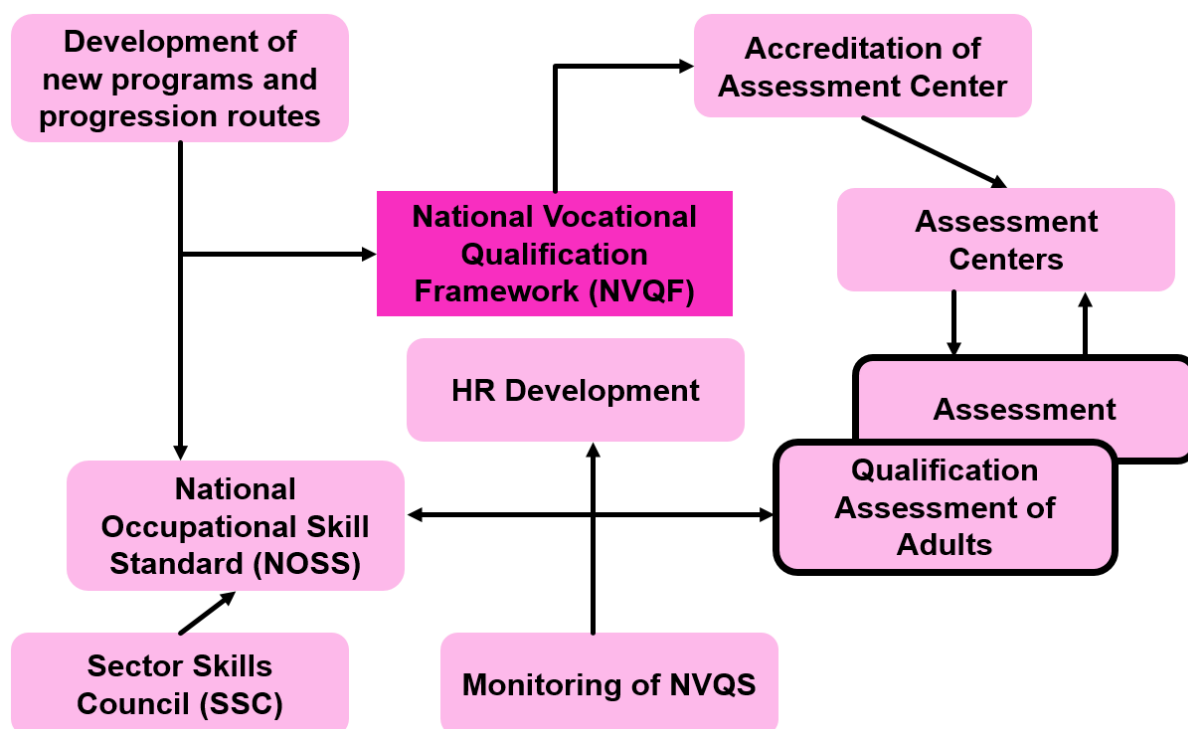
Development of new programs and progression routes

Accreditation of Assessment Center

National Vocational Qualification Framework (NVQF)

Assessment Centers

HR Development

Assessment

Qualification Assessment of Adults

National Occupational Skill Standard (NOSS)

Sector Skills Council (SSC)

Monitoring of NVQS